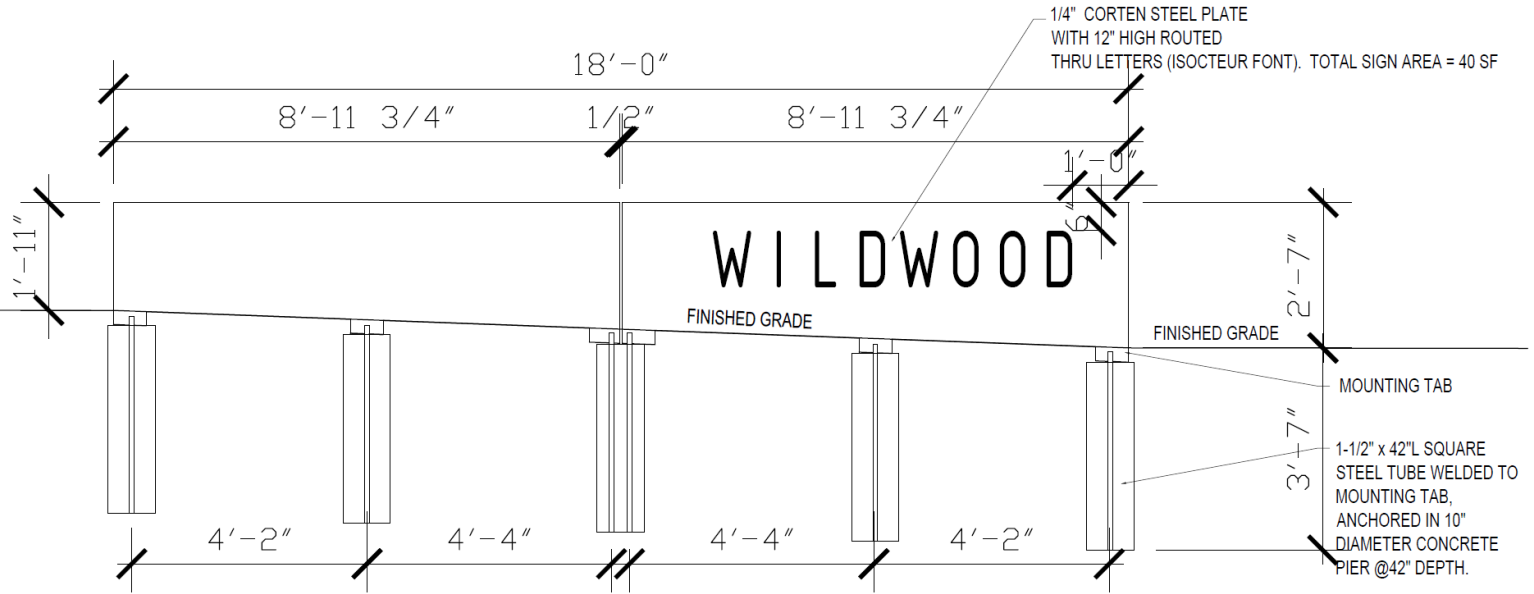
1/4" CORTEN STEEL PLATE WITH 12" HIGH ROUTED THRU LETTERS (ISOCTEUR FONT). TOTAL SIGN AREA = 40 SF

18'-0"

8'-11 3/4"

1/2"

8'-11 3/4"

1'-0"

6"

1'-11"

WILDWOOD

2'-7"

FINISHED GRADE

FINISHED GRADE

MOUNTING TAB

3'-7"

1-1/2" x 42"L SQUARE STEEL TUBE WELDED TO MOUNTING TAB, ANCHORED IN 10" DIAMETER CONCRETE PIER @42" DEPTH.

4'-2"

4'-4"

4'-4"

4'-2"